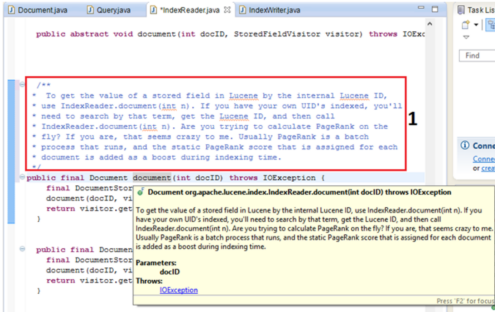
Document.java | Query.java | *IndexReader.java | IndexWriter.java | Task List

public abstract void document(int docID, StoredFieldVisitor visitor) throws IOExc

/**
* To get the value of a stored field in Lucene by the internal Lucene ID,
* use IndexReader.document(int n). If you have your own UID's indexed, you'll
* need to search by that term, get the Lucene ID, and then call
* IndexReader.document(int n). Are you trying to calculate PageRank on the
* fly? If you are, that seems crazy to me. Usually PageRank is a batch
* process that runs, and the static PageRank score that is assigned for each
* document is added as a boost during indexing time.
*/

1

public final Document document(int docID) throws IOException {
final DocumentStor
document(docID, vi
return visitor.get
}

public final Document
final DocumentStor
document(docID, vi
return visitor.get
}

Document org.apache.lucene.index.IndexReader.document(int docID) throws IOException

To get the value of a stored field in Lucene by the internal Lucene ID, use IndexReader.document(int n). If you have your own UID's indexed, you'll need to search by that term, get the Lucene ID, and then call IndexReader.document(int n). Are you trying to calculate PageRank on the fly? If you are, that seems crazy to me. Usually PageRank is a batch process that runs, and the static PageRank score that is assigned for each document is added as a boost during indexing time.

Parameters:
docID
Throws:
IOException

Press 'F2' for focus

Find

Conn
Conne
or creat